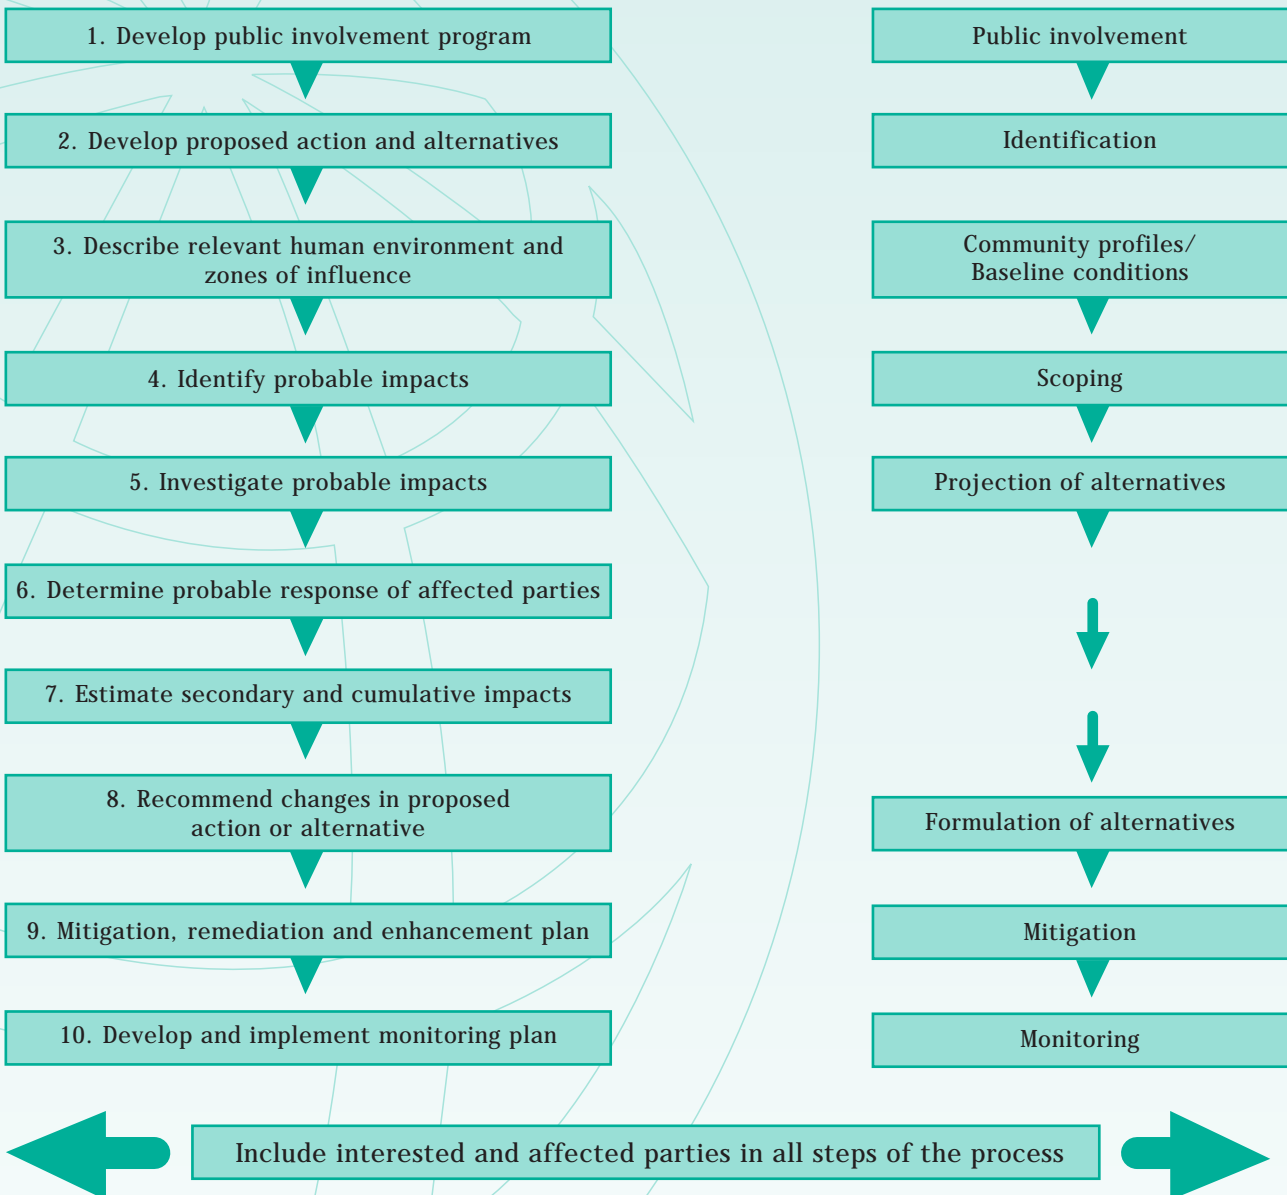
1. Develop public involvement program

2. Develop proposed action and alternatives

3. Describe relevant human environment and zones of influence

4. Identify probable impacts

5. Investigate probable impacts

6. Determine probable response of affected parties

7. Estimate secondary and cumulative impacts

8. Recommend changes in proposed action or alternative

9. Mitigation, remediation and enhancement plan

10. Develop and implement monitoring plan

Public involvement

Identification

Community profiles/ Baseline conditions

Scoping

Projection of alternatives

Formulation of alternatives

Mitigation

Monitoring

Include interested and affected parties in all steps of the process